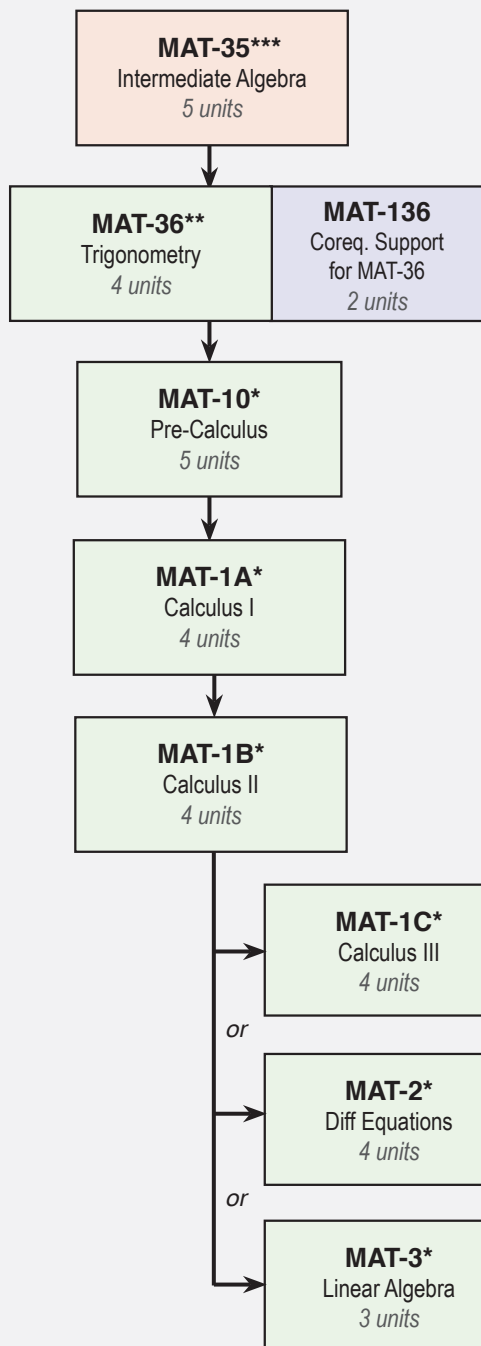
**MAT-35\*\*\***
Intermediate Algebra
*5 units*

**MAT-36\*\***
Trigonometry
*4 units*

**MAT-136**
Coreq. Support for MAT-36
*2 units*

**MAT-10\***
Pre-Calculus
*5 units*

**MAT-1A\***
Calculus I
*4 units*

**MAT-1B\***
Calculus II
*4 units*

**MAT-1C\***
Calculus III
*4 units*

*or*

**MAT-2\***
Diff Equations
*4 units*

*or*

**MAT-3\***
Linear Algebra
*3 units*